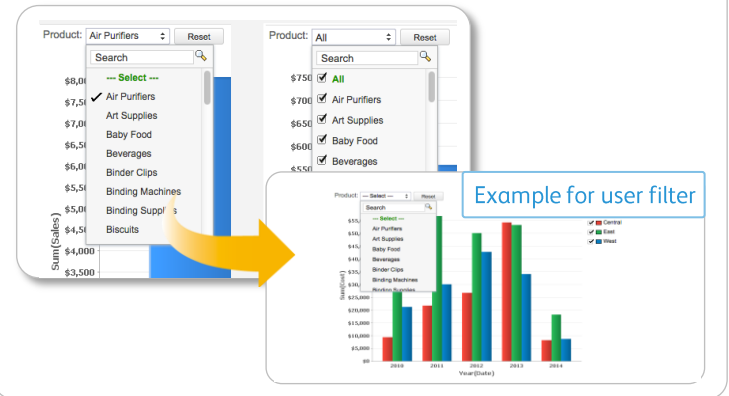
Product: Air Purifiers Reset

Search

--- Select ---
✓ Air Purifiers
Art Supplies
Baby Food
Beverages
Binder Clips
Binding Machines
Binding Supplies
Biscuits

$8,00
$7,50
$7,00
$6,50
$6,00
$5,50
$5,00
$4,50
$4,000
$3,500
Sum(Sales)

Product: All Reset

Search

☑ All
☑ Air Purifiers
☑ Art Supplies
☑ Baby Food
☑ Beverages

$750
$700
$650
$600

Example for user filter

Product: --- Select --- Reset

Search
--- Select ---
Air Purifiers
Art Supplies
Baby Food
Beverages
Binder Clips
Binding Machines
Binding Supplies

$55,
$50,
$45,
$40,
$35,
$30,
$25,000
$20,000
$15,000
$10,000
$5,000
$0
Sum(Cost)

2010 2011 2012 2013 2014
Year(Date)

✓ Central
✓ East
✓ West